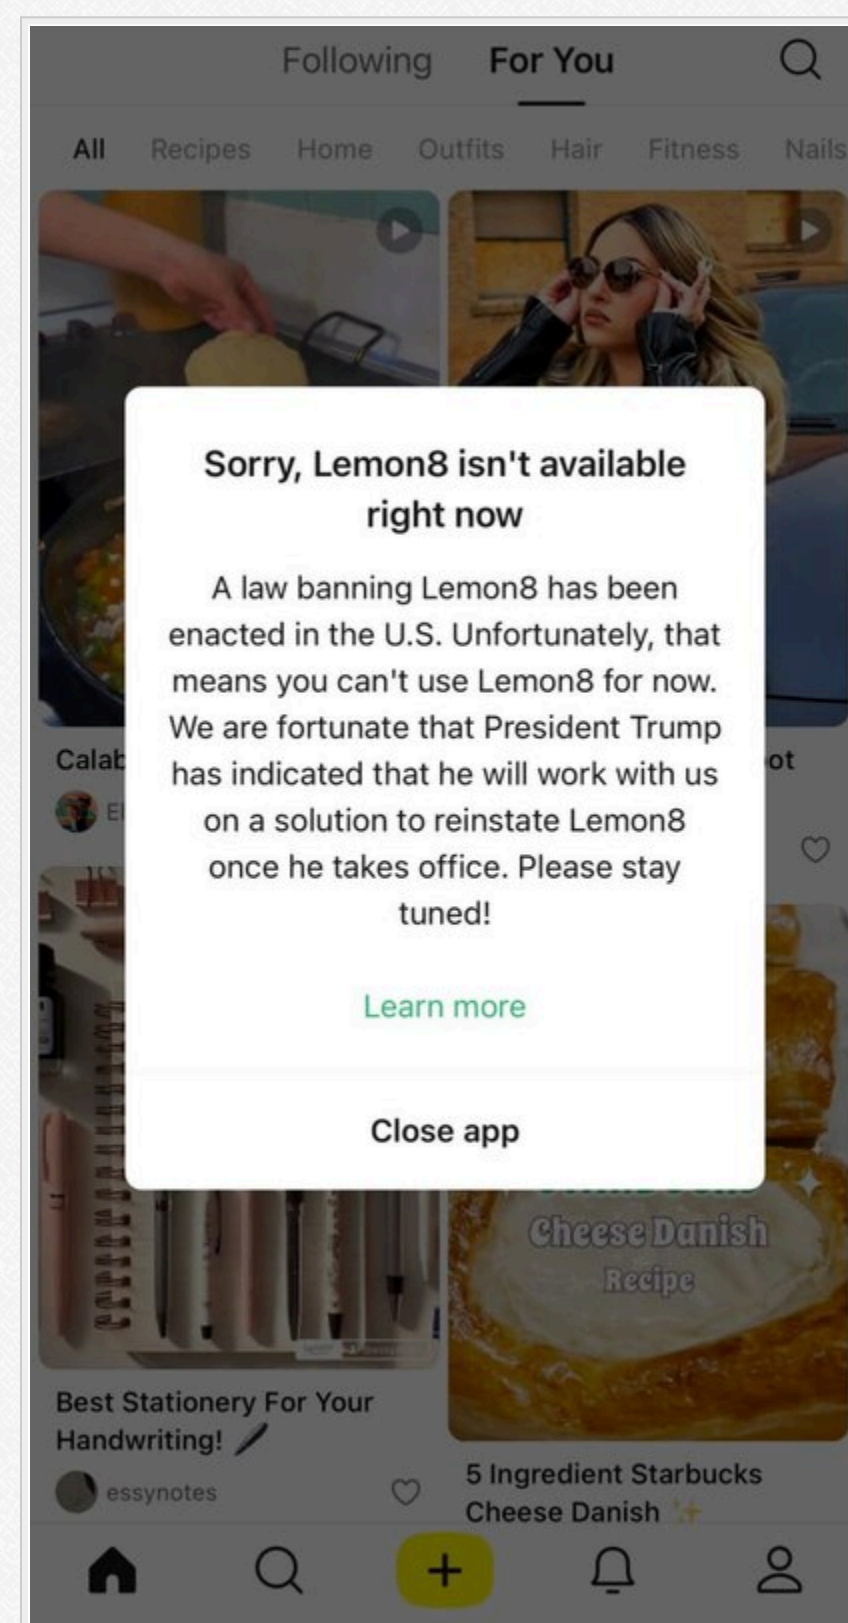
Following For You

All Recipes Home Outfits Hair Fitness Nails

Calab

El

ot

Sorry, Lemon8 isn't available right now

A law banning Lemon8 has been enacted in the U.S. Unfortunately, that means you can't use Lemon8 for now. We are fortunate that President Trump has indicated that he will work with us on a solution to reinstate Lemon8 once he takes office. Please stay tuned!

Learn more

Close app

Cheese Danish Recipe

Best Stationery For Your Handwriting!

essynotes

5 Ingredient Starbucks Cheese Danish